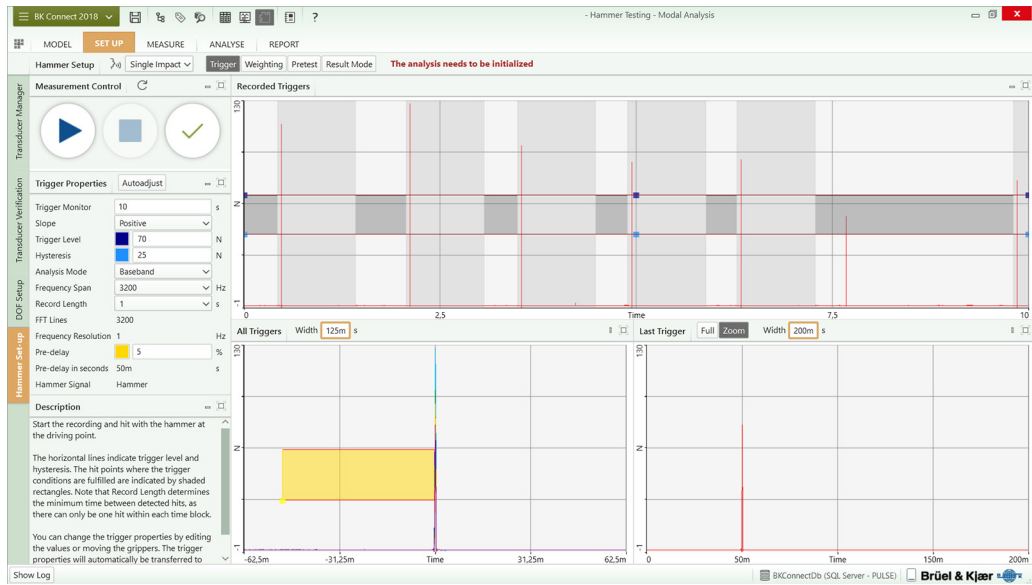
BK Connect 2018

?

- Hammer Testing - Modal Analysis

MODEL SET UP MEASURE ANALYSE REPORT

Hammer Setup Single Impact Trigger Weighting Pretest Result Mode The analysis needs to be initialized

Transducer Manager

Transducer Verification

DOF Setup

Hammer Set-up

Measurement Control

Trigger Properties Autoadjust

| | | |
|---|---|---|
| Trigger Monitor | 10 | s |
| Slope | Positive | |
| Trigger Level | 70 | N |
| Hysteresis | 25 | N |
| Analysis Mode | Baseband | |
| Frequency Span | 3200 | Hz |
| Record Length | 1 | s |
| FFT Lines | 3200 | |
| Frequency Resolution | 1 | Hz |
| Pre-delay | 5 | % |
| Pre-delay in seconds | 50m | s |
| Hammer Signal | Hammer | |

Description

Start the recording and hit with the hammer at the driving point.

The horizontal lines indicate trigger level and hysteresis. The hit points where the trigger conditions are fulfilled are indicated by shaded rectangles. Note that Record Length determines the minimum time between detected hits, as there can only be one hit within each time block.

You can change the trigger properties by editing the values or moving the grippers. The trigger properties will automatically be transferred to

Recorded Triggers

130

N

-1

0 2,5 Time 7,5 10

All Triggers Width 125m s

130

N

-1

-62,5m -31,25m Time 31,25m 62,5m

Last Trigger Full Zoom Width 200m s

130

N

-1

0 50m Time 150m 200m

Show Log

BKConnectDb (SQL Server - PULSE)

Brüel & Kjær